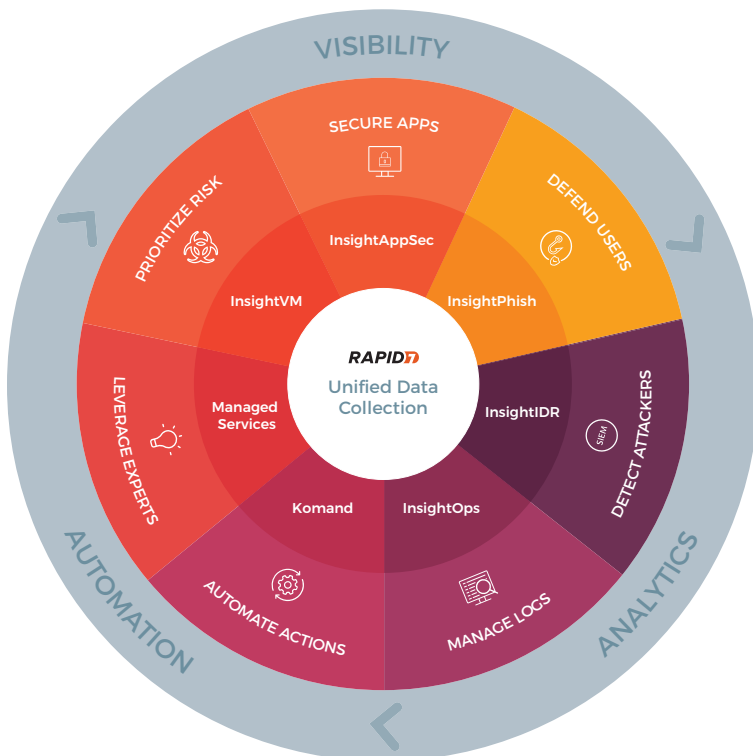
VISIBILITY

SECURE APPS

InsightAppSec

DEFEND USERS

InsightPhish

PRIORITIZE RISK

InsightVM

RAPID7

Unified Data Collection

LEVERAGE EXPERTS

Managed Services

InsightIDR

SIEM

DETECT ATTACKERS

Komand

InsightOps

AUTOMATE ACTIONS

MANAGE LOGS

AUTOMATION

ANALYTICS